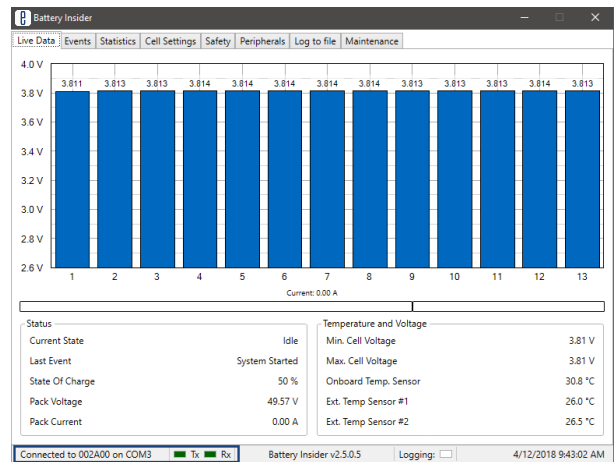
Battery Insider

Live Data | Events | Statistics | Cell Settings | Safety | Peripherals | Log to file | Maintenance

4.0 V
3.8 V
3.6 V
3.4 V
3.2 V
3.0 V
2.8 V
2.6 V

3.811 3.813 3.813 3.814 3.814 3.814 3.814 3.813 3.813 3.813 3.813 3.814 3.813

1 2 3 4 5 6 7 8 9 10 11 12 13

Current: 0.00 A

Status

| | |
|---|---|
| Current State | Idle |
| Last Event | System Started |
| State Of Charge | 50 % |
| Pack Voltage | 49.57 V |
| Pack Current | 0.00 A |

Temperature and Voltage

| | |
|---|---|
| Min. Cell Voltage | 3.81 V |
| Max. Cell Voltage | 3.81 V |
| Onboard Temp. Sensor | 30.8 °C |
| Ext. Temp Sensor #1 | 26.0 °C |
| Ext. Temp Sensor #2 | 26.5 °C |

Connected to 002A00 on COM3 Tx Rx | Battery Insider v2.5.0.5 | Logging: | 4/12/2018 9:43:02 AM